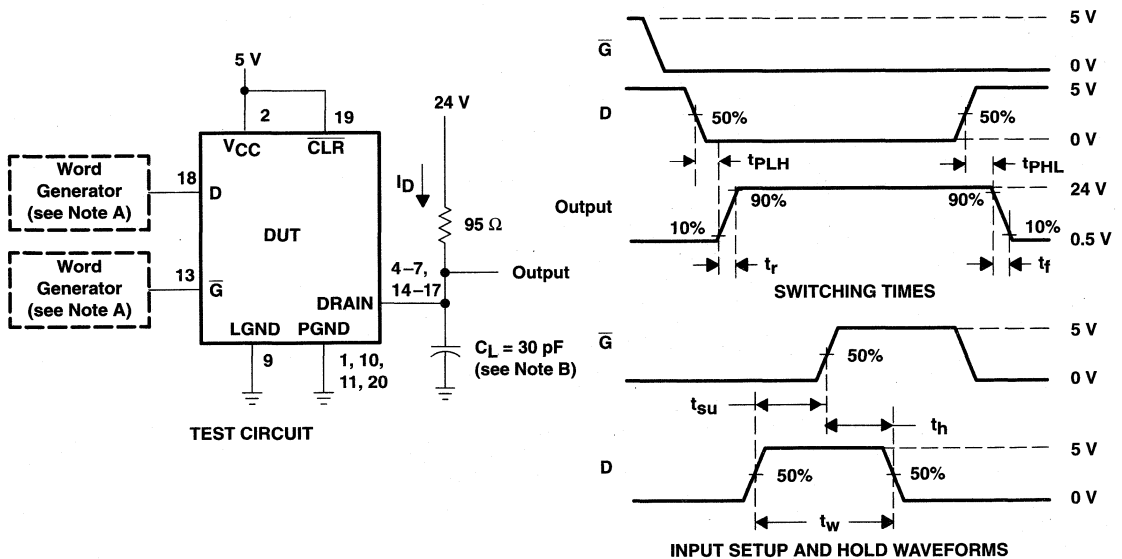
5 V

2 19

$V_{CC}$ $\overline{CLR}$

Word Generator (see Note A)

18

D

DUT

Word Generator (see Note A)

13

$\overline{G}$

DRAIN

LGND PGND

9

1, 10, 11, 20

24 V

$I_D$

95 Ω

4–7, 14–17

Output

$C_L$ = 30 pF (see Note B)

TEST CIRCUIT

$\overline{G}$

5 V

0 V

D

50%

50%

5 V

0 V

$t_{PLH}$

$t_{PHL}$

Output

90%

90%

24 V

10%

10%

0.5 V

$t_r$

$t_f$

SWITCHING TIMES

$\overline{G}$

50%

5 V

0 V

$t_{su}$

$t_h$

D

50%

50%

5 V

0 V

$t_w$

INPUT SETUP AND HOLD WAVEFORMS